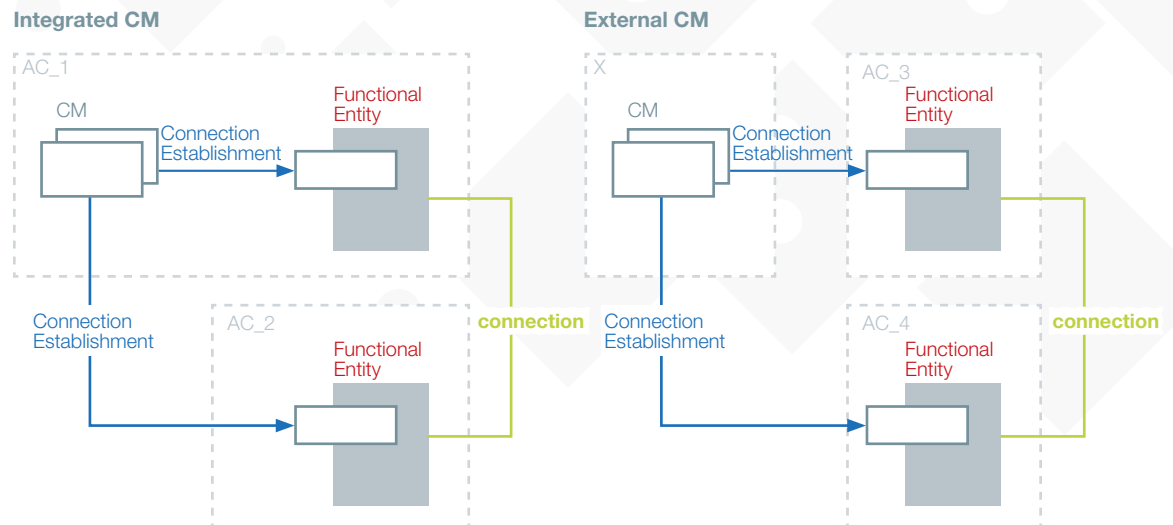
Integrated CM

AC_1

CM

Connection Establishment

Functional Entity

connection

Connection Establishment

AC_2

Functional Entity

External CM

X

CM

Connection Establishment

AC_3

Functional Entity

connection

Connection Establishment

AC_4

Functional Entity